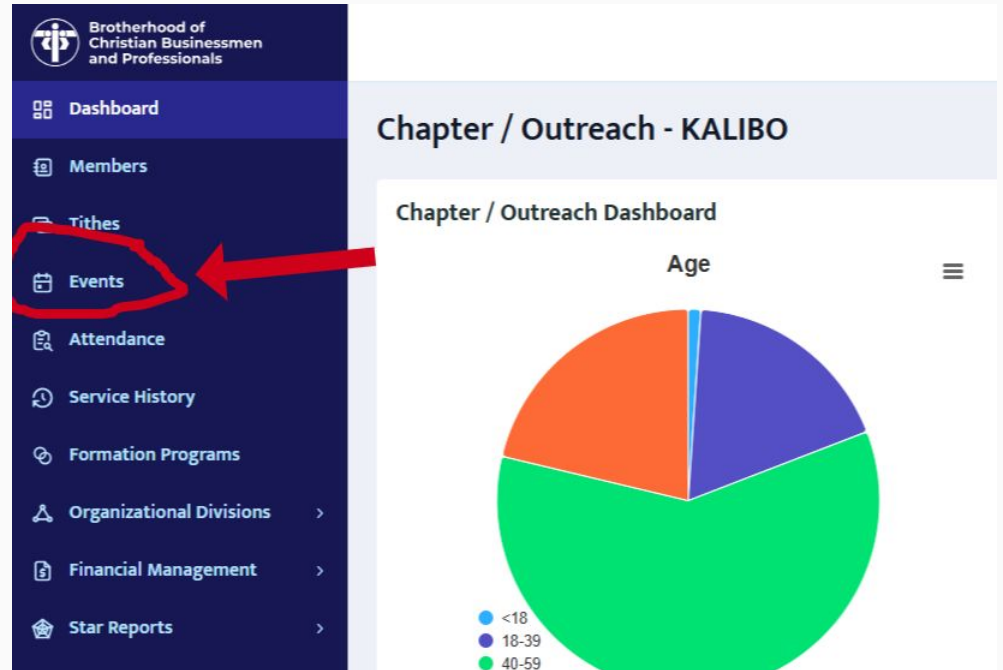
Brotherhood of Christian Businessmen and Professionals

Dashboard
Members
Tithes
Events
Attendance
Service History
Formation Programs
Organizational Divisions
Financial Management
Star Reports

Chapter / Outreach - KALIBO

Chapter / Outreach Dashboard

Age

<18
18-39
40-59